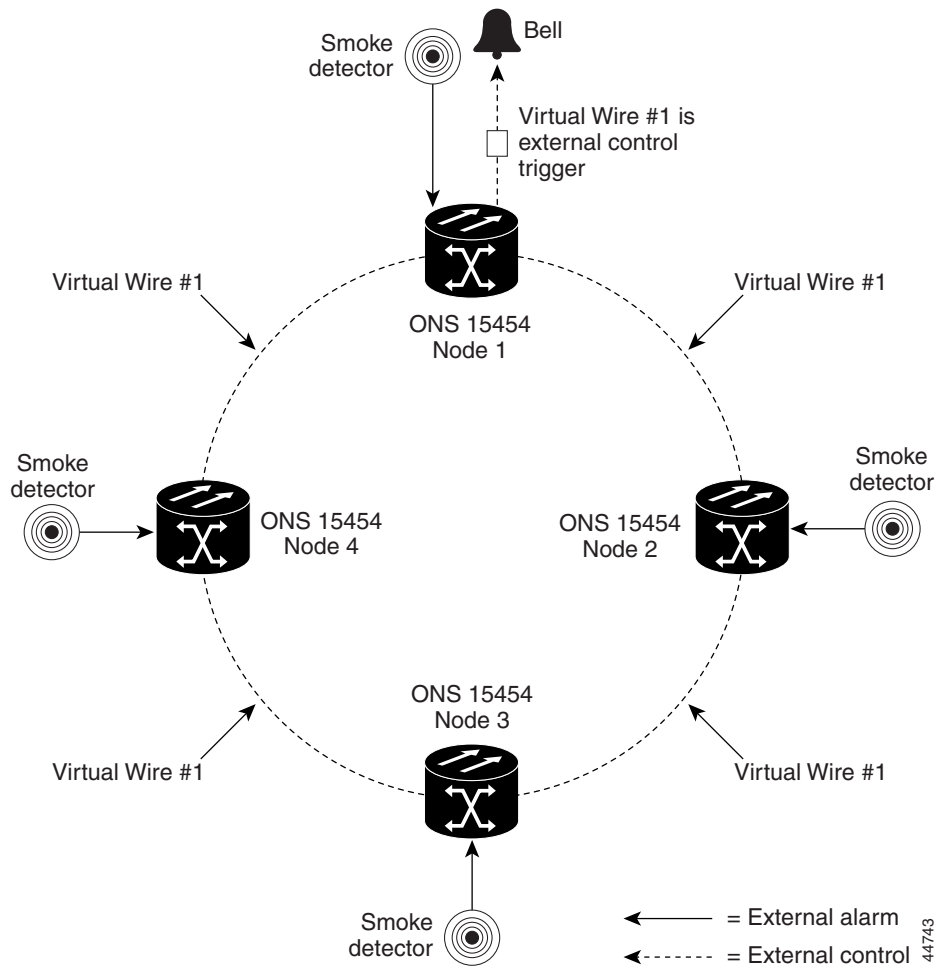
Smoke detector

Bell

Virtual Wire #1 is external control trigger

Virtual Wire #1

ONS 15454 Node 1

Virtual Wire #1

Smoke detector

ONS 15454 Node 4

ONS 15454 Node 2

Smoke detector

ONS 15454 Node 3

Virtual Wire #1

Virtual Wire #1

Smoke detector

= External alarm

= External control

44743